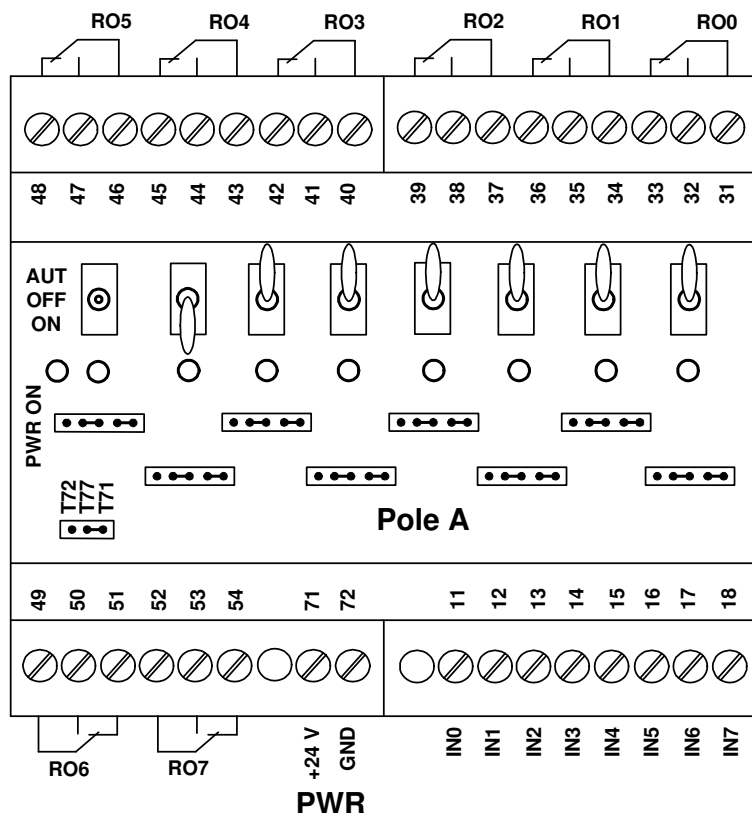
RO5 RO4 RO3 RO2 RO1 RO0

48 47 46 45 44 43 42 41 40 39 38 37 36 35 34 33 32 31

AUT
OFF
ON

PWR ON

T72
T77
T71

Pole A

49 50 51 52 53 54 71 72 11 12 13 14 15 16 17 18

RO6 RO7 +24 V GND IN0 IN1 IN2 IN3 IN4 IN5 IN6 IN7

PWR